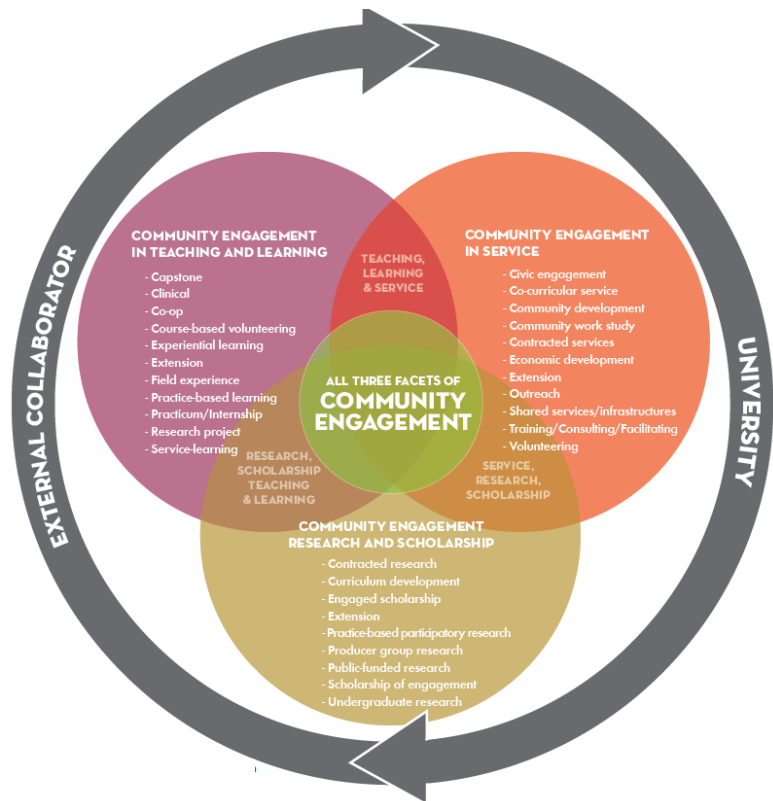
EXTERNAL COLLABORATOR

UNIVERSITY

COMMUNITY ENGAGEMENT IN TEACHING AND LEARNING
- Capstone
- Clinical
- Co-op
- Course-based volunteering
- Experiential learning
- Extension
- Field experience
- Practice-based learning
- Practicum/Internship
- Research project
- Service-learning

TEACHING, LEARNING & SERVICE

COMMUNITY ENGAGEMENT IN SERVICE
- Civic engagement
- Co-curricular service
- Community development
- Community work study
- Contracted services
- Economic development
- Extension
- Outreach
- Shared services/infrastructures
- Training/Consulting/Facilitating
- Volunteering

ALL THREE FACETS OF COMMUNITY ENGAGEMENT

RESEARCH, SCHOLARSHIP TEACHING & LEARNING

SERVICE, RESEARCH, SCHOLARSHIP

COMMUNITY ENGAGEMENT RESEARCH AND SCHOLARSHIP
- Contracted research
- Curriculum development
- Engaged scholarship
- Extension
- Practice-based partipatory research
- Producer group research
- Public-funded research
- Scholarship of engagement
- Undergraduate research